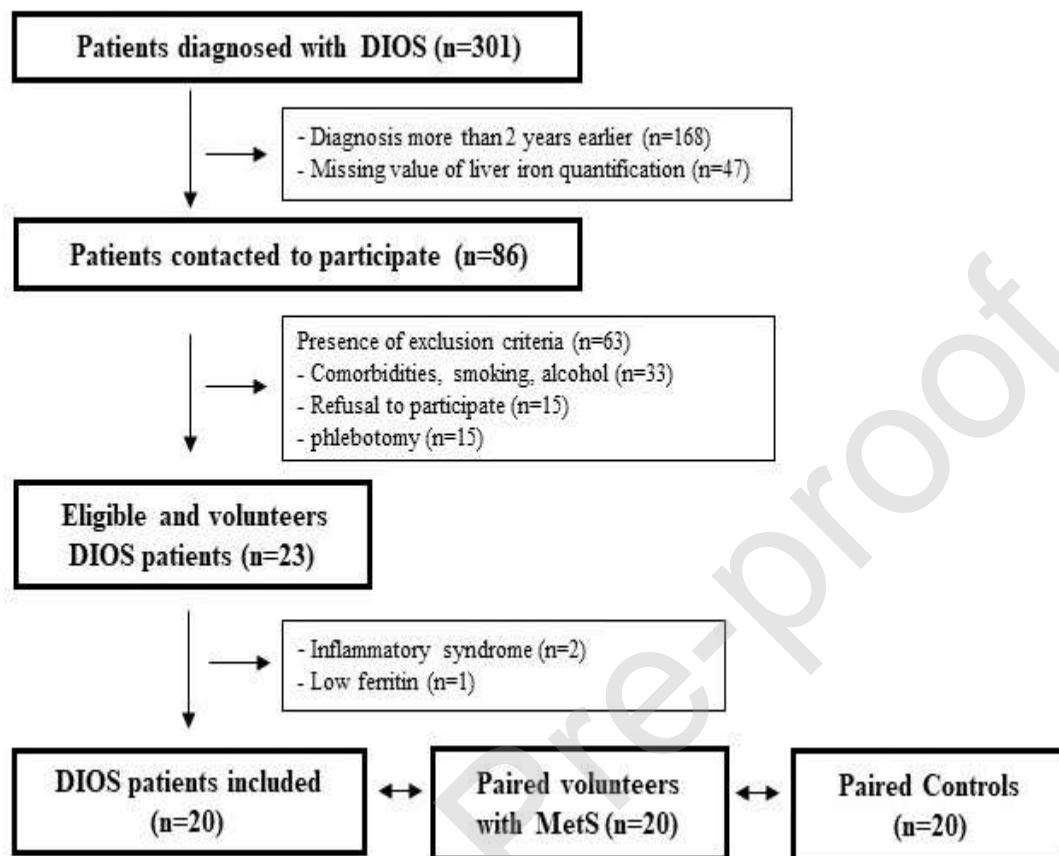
Patients diagnosed with DIOS (n=301)

- Diagnosis more than 2 years earlier (n=168)
- Missing value of liver iron quantification (n=47)

Patients contacted to participate (n=86)

Presence of exclusion criteria (n=63)
- Comorbidities, smoking, alcohol (n=33)
- Refusal to participate (n=15)
- phlebotomy (n=15)

Eligible and volunteers DIOS patients (n=23)

- Inflammatory syndrome (n=2)
- Low ferritin (n=1)

DIOS patients included (n=20)

Paired volunteers with MetS (n=20)

Paired Controls (n=20)

Pre-proof